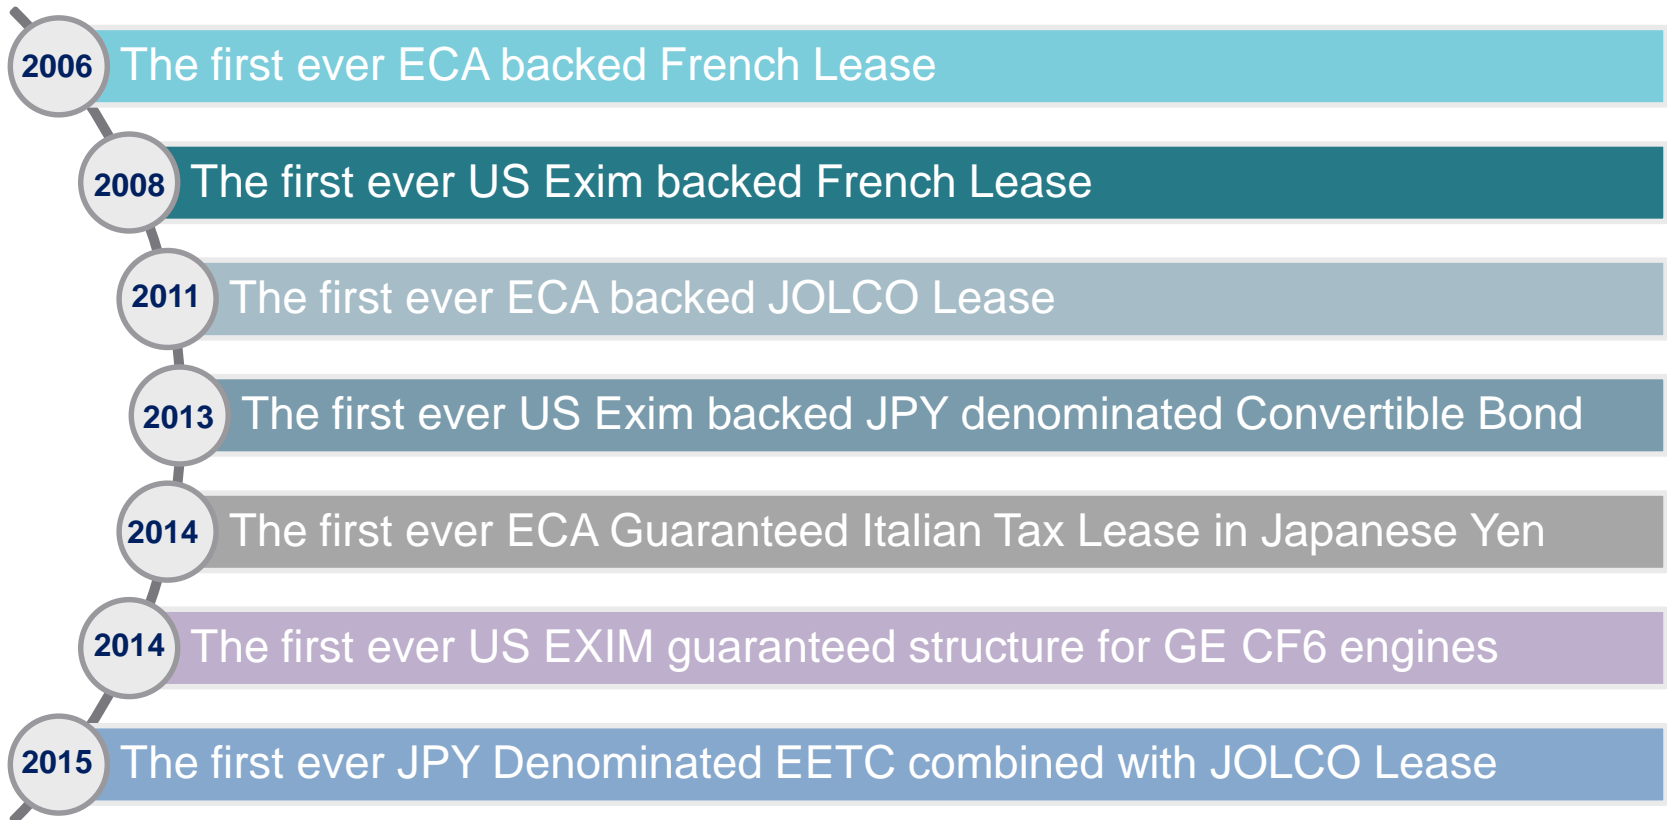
2006 The first ever ECA backed French Lease

2008 The first ever US Exim backed French Lease

2011 The first ever ECA backed JOLCO Lease

2013 The first ever US Exim backed JPY denominated Convertible Bond

2014 The first ever ECA Guaranteed Italian Tax Lease in Japanese Yen

2014 The first ever US EXIM guaranteed structure for GE CF6 engines

2015 The first ever JPY Denominated EETC combined with JOLCO Lease